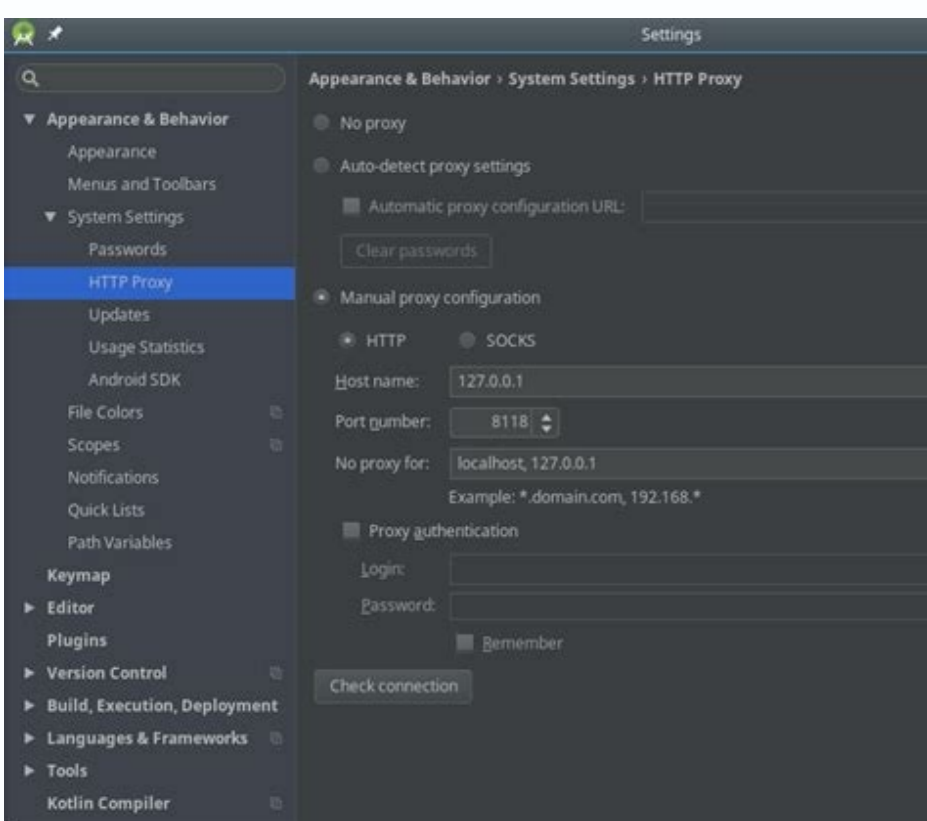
Settings

Appearance & Behavior
Appearance
Menus and Toolbars
System Settings
Passwords
HTTP Proxy
Updates
Usage Statistics
Android SDK
File Colors
Scopes
Notifications
Quick Lists
Path Variables
Keymap
Editor
Plugins
Version Control
Build, Execution, Deployment
Languages & Frameworks
Tools
Kotlin Compiler

Appearance & Behavior › System Settings › HTTP Proxy

No proxy
Auto-detect proxy settings
Automatic proxy configuration URL:
Clear passwords
Manual proxy configuration
HTTP
SOCKS
Host name: 127.0.0.1
Port number: 8118
No proxy for: localhost, 127.0.0.1
Example: *.domain.com, 192.168.*
Proxy authentication
Login:
Password:
Remember
Check connection